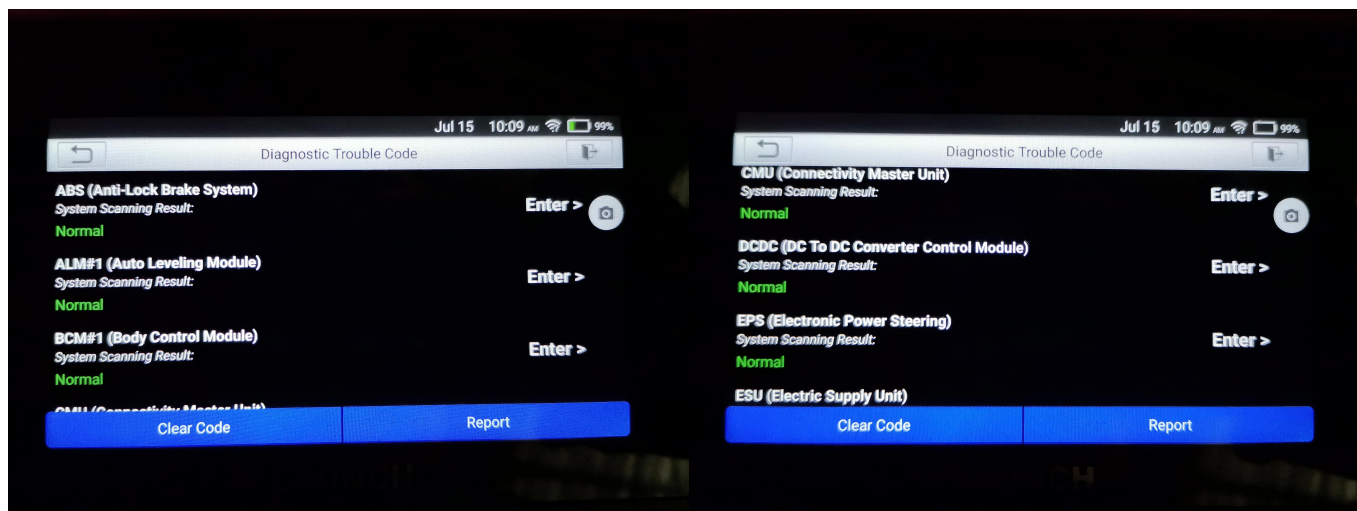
Jul 15 10:09 AM 99%

Diagnostic Trouble Code

ABS (Anti-Lock Brake System)
System Scanning Result:
Normal
Enter >

ALM#1 (Auto Leveling Module)
System Scanning Result:
Normal
Enter >

BCM#1 (Body Control Module)
System Scanning Result:
Normal
Enter >

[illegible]

Clear Code
Report

Jul 15 10:09 AM 99%

Diagnostic Trouble Code

CMU (Connectivity Master Unit)
System Scanning Result:
Normal
Enter >

DCDC (DC To DC Converter Control Module)
System Scanning Result:
Normal
Enter >

EPS (Electronic Power Steering)
System Scanning Result:
Normal
Enter >

ESU (Electric Supply Unit)

Clear Code
Report